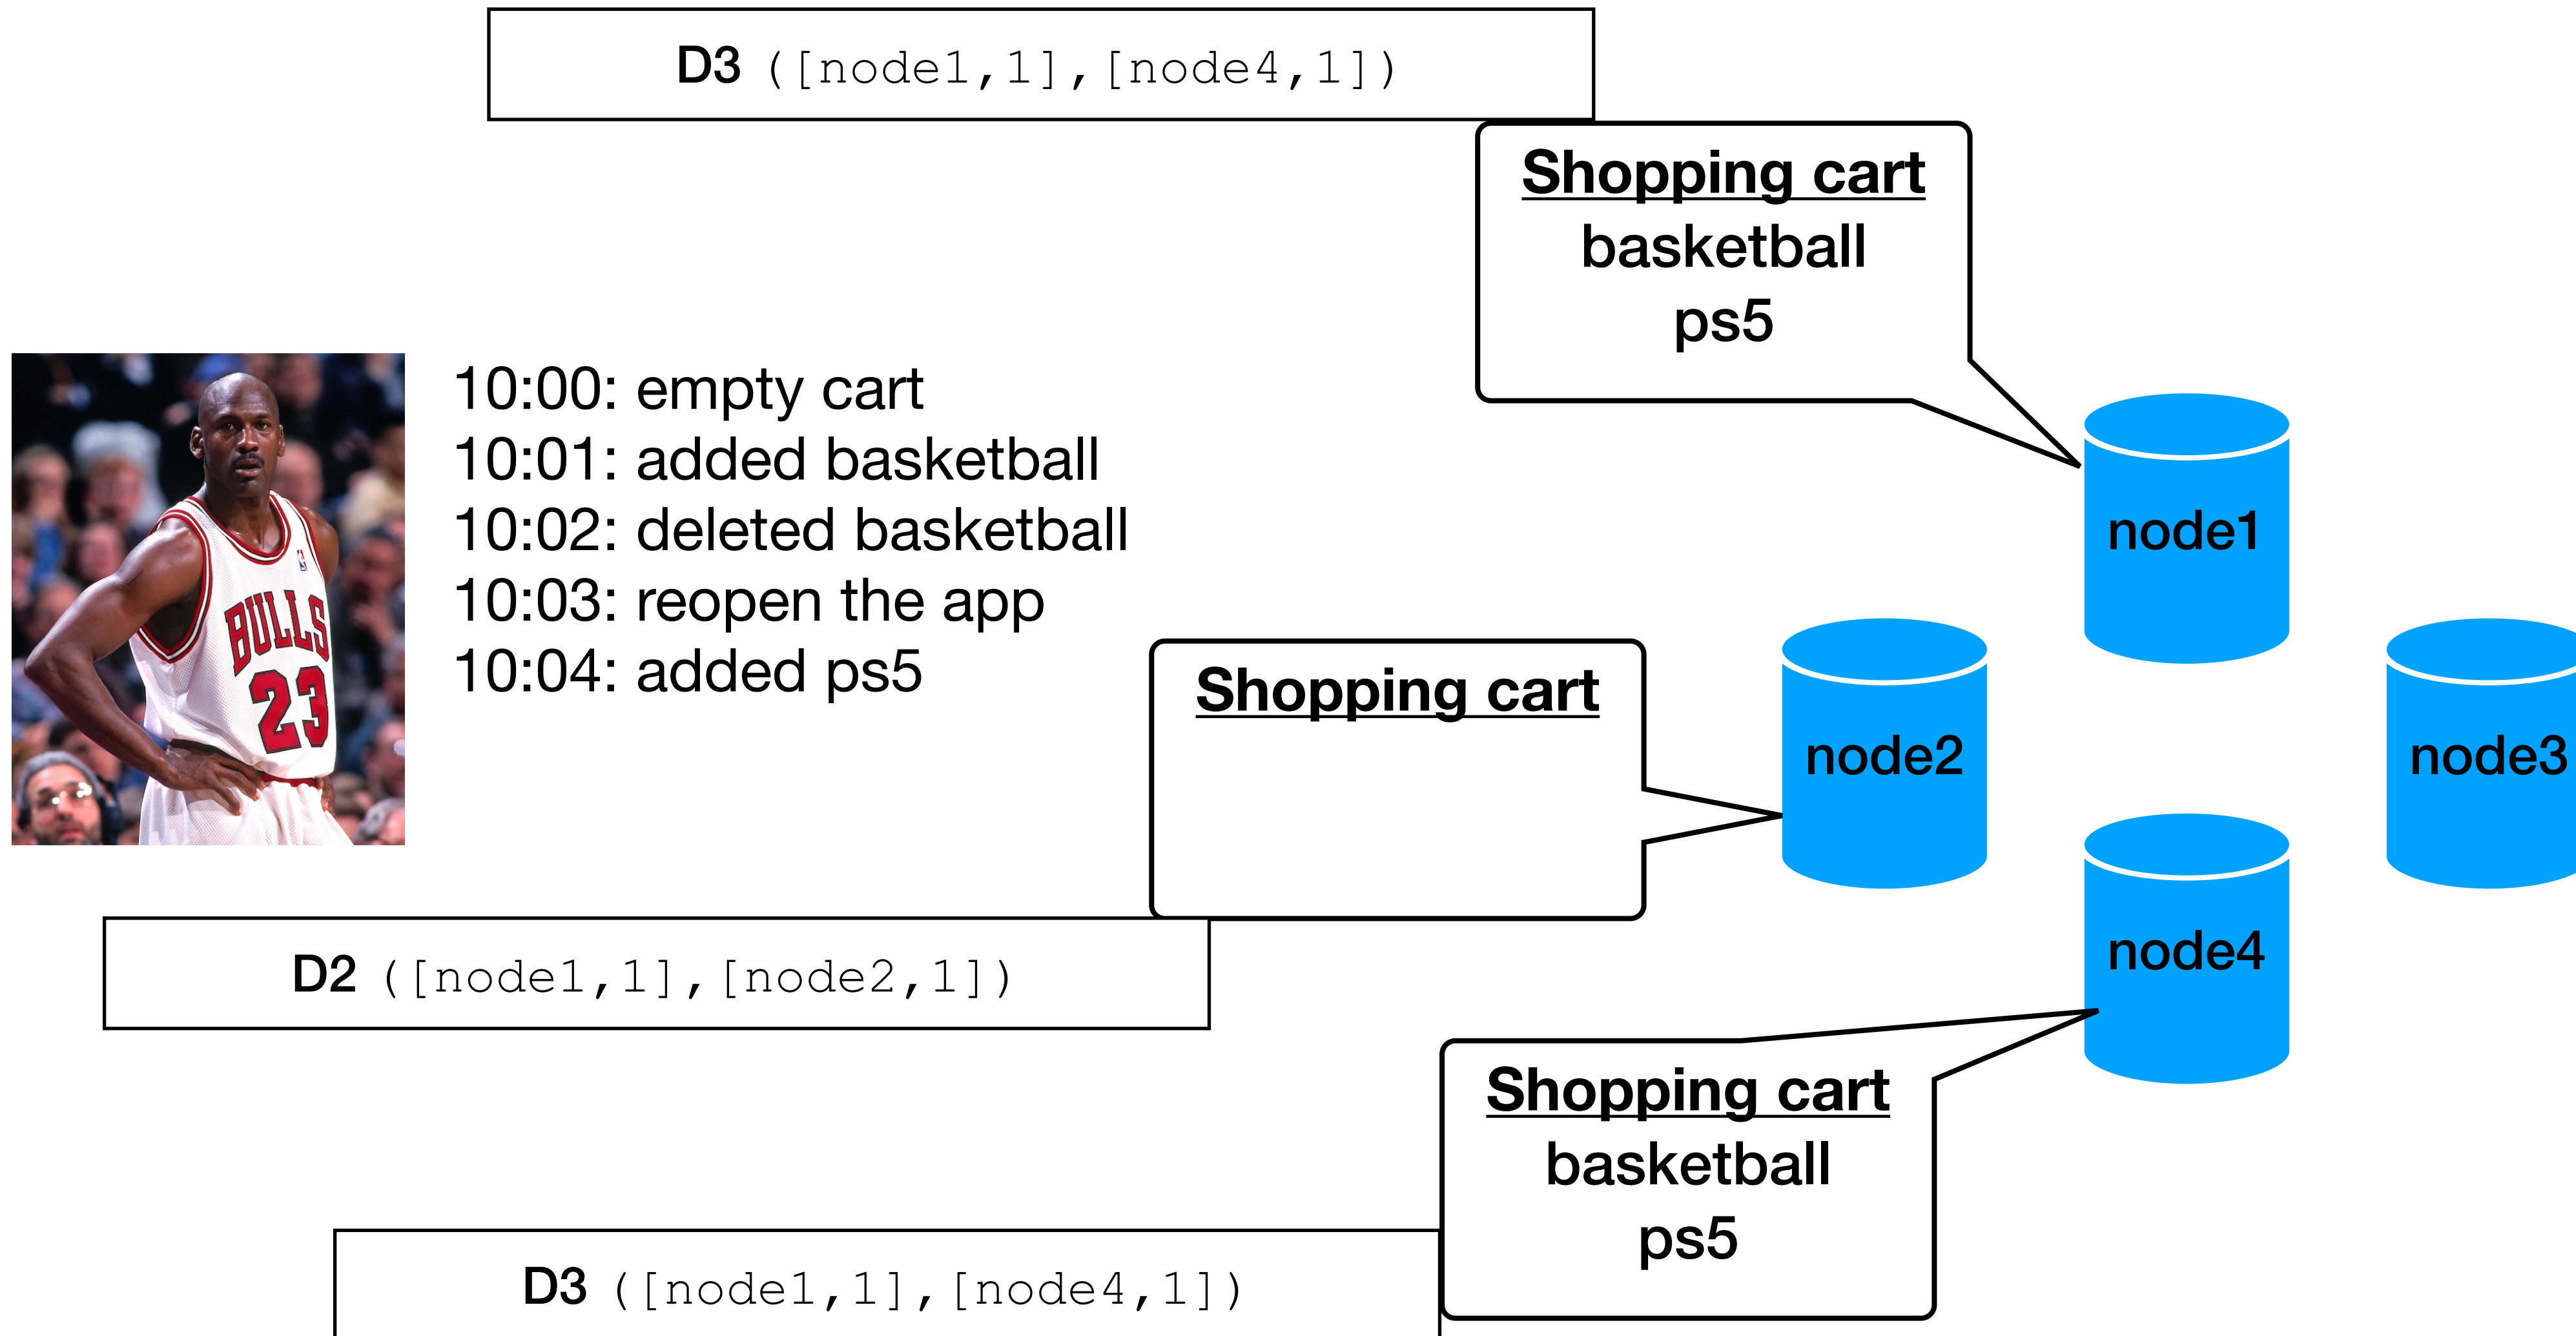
D3 ([node1,1],[node4,1])

Shopping cart
basketball
ps5

BULLS 23

10:00: empty cart
10:01: added basketball
10:02: deleted basketball
10:03: reopen the app
10:04: added ps5

node1

Shopping cart

node2

node3

node4

D2 ([node1,1],[node2,1])

Shopping cart
basketball
ps5

D3 ([node1,1],[node4,1])